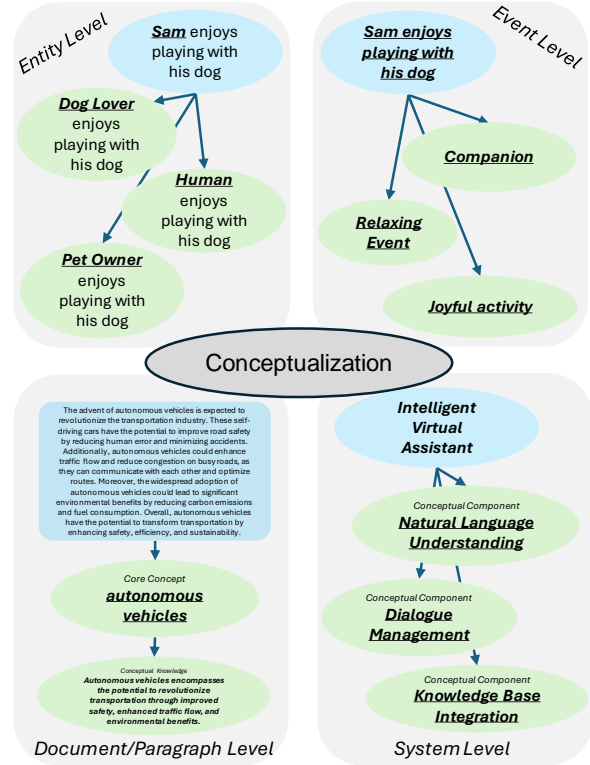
Entity Level

Sam enjoys playing with his dog

Dog Lover enjoys playing with his dog

Human enjoys playing with his dog

Pet Owner enjoys playing with his dog

Event Level

Sam enjoys playing with his dog

Companion

Relaxing Event

Joyful activity

Conceptualization

The advent of autonomous vehicles is expected to revolutionize the transportation industry. These self-driving cars have the potential to improve road safety by reducing human error and minimizing accidents. Additionally, autonomous vehicles could enhance traffic flow and reduce congestion on busy roads, as they can communicate with each other and optimize routes. Moreover, the widespread adoption of autonomous vehicles could lead to significant environmental benefits by reducing carbon emissions and fuel consumption. Overall, autonomous vehicles have the potential to transform transportation by enhancing safety, efficiency, and sustainability.

Core Concept
autonomous vehicles

Conceptual Knowledge
Autonomous vehicles encompasses the potential to revolutionize transportation through improved safety, enhanced traffic flow, and environmental benefits.

Document/Paragraph Level

Intelligent Virtual Assistant

Conceptual Component
Natural Language Understanding

Conceptual Component
Dialogue Management

Conceptual Component
Knowledge Base Integration

System Level